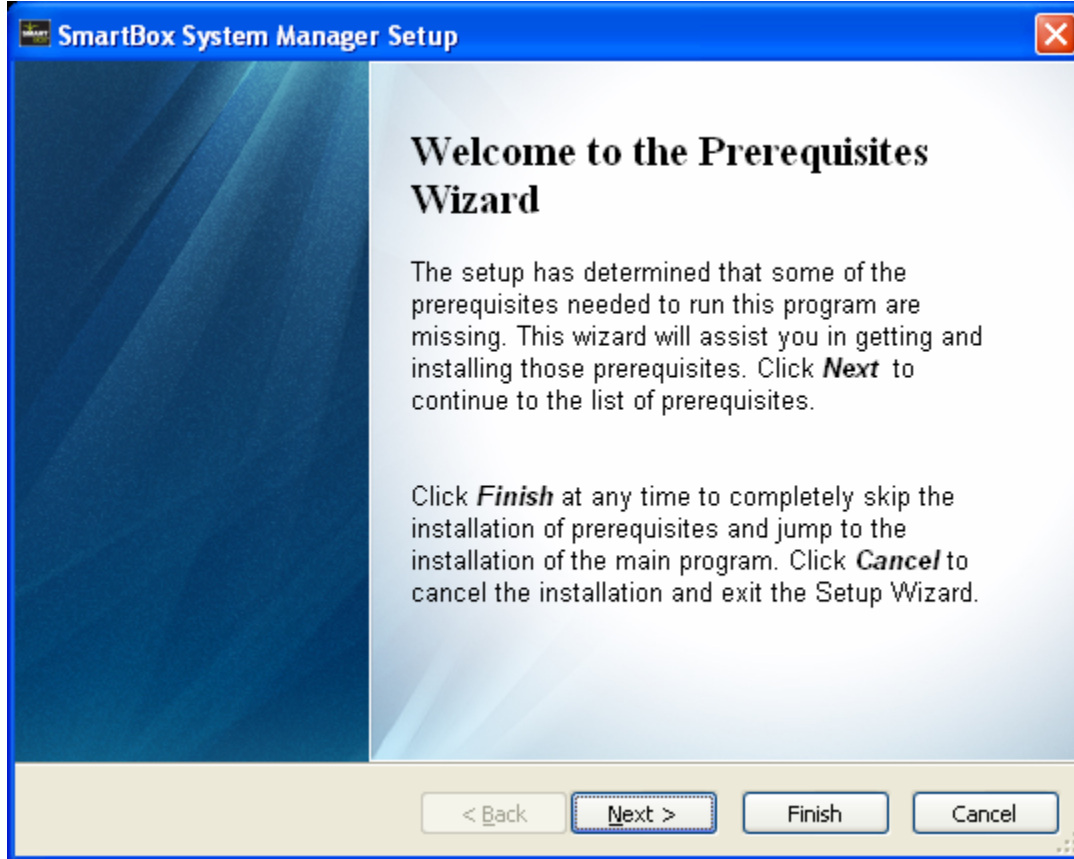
SmartBox System Manager Setup

Welcome to the Prerequisites Wizard

The setup has determined that some of the prerequisites needed to run this program are missing. This wizard will assist you in getting and installing those prerequisites. Click ***Next*** to continue to the list of prerequisites.

Click ***Finish*** at any time to completely skip the installation of prerequisites and jump to the installation of the main program. Click ***Cancel*** to cancel the installation and exit the Setup Wizard.

< Back
Next >
Finish
Cancel